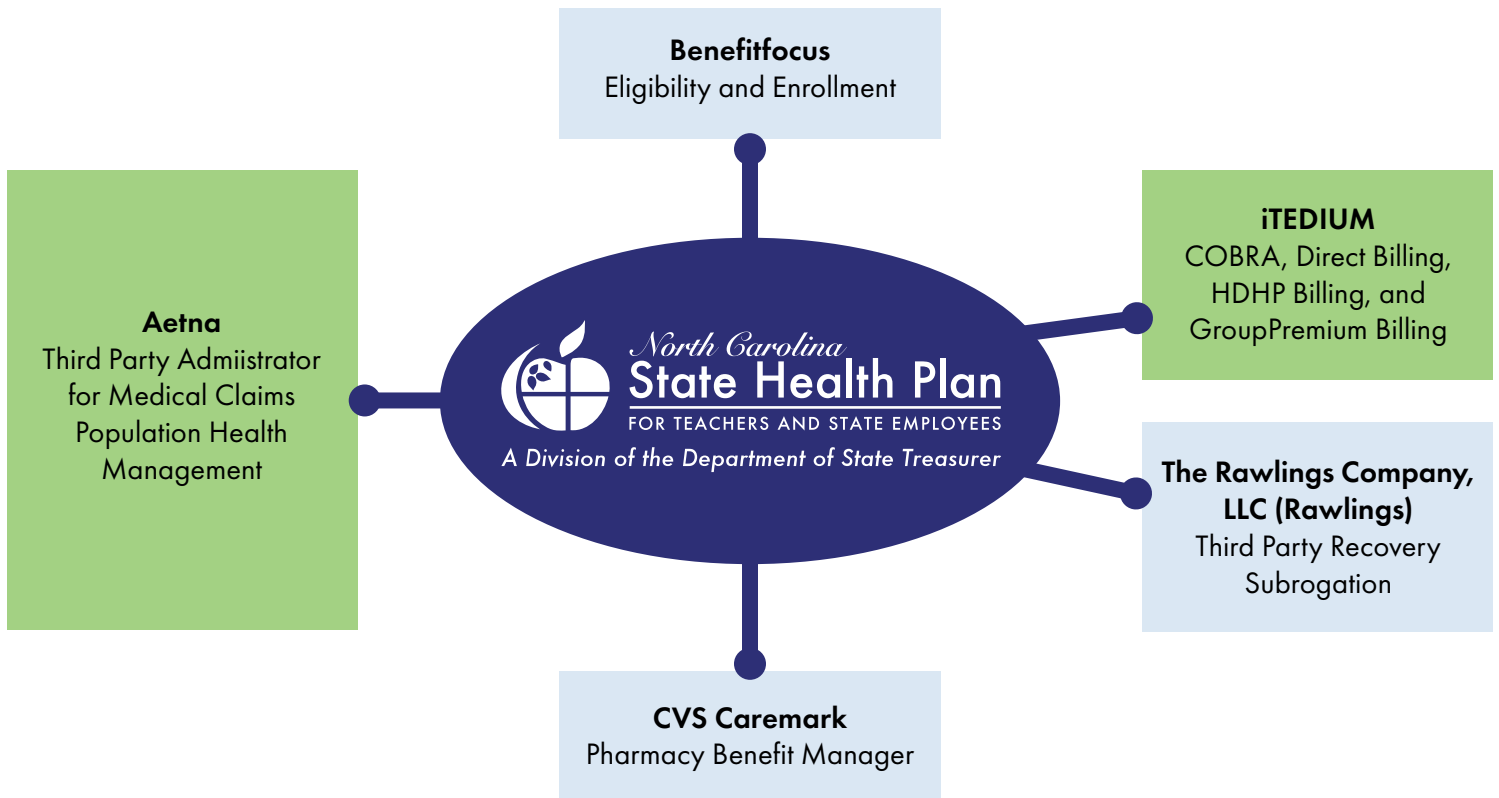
Benefitfocus
Eligibility and Enrollment

Aetna
Third Party Admiistrator for Medical Claims
Population Health Management

North Carolina
State Health Plan
FOR TEACHERS AND STATE EMPLOYEES
A Division of the Department of State Treasurer

iTEDIUM
COBRA, Direct Billing, HDHP Billing, and GroupPremium Billing

The Rawlings Company, LLC (Rawlings)
Third Party Recovery
Subrogation

CVS Caremark
Pharmacy Benefit Manager